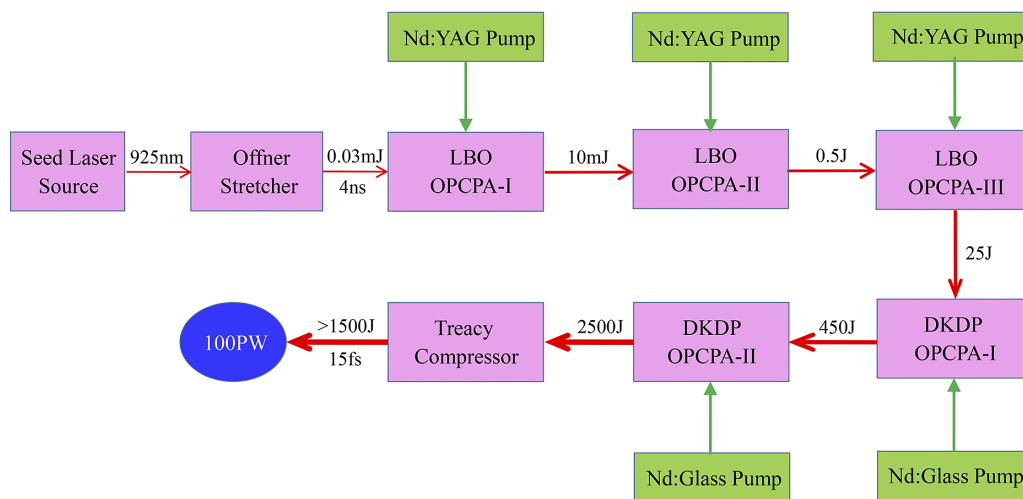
Nd:YAG Pump

Nd:YAG Pump

Nd:YAG Pump

Seed Laser Source

925nm

Offner Stretcher

0.03mJ
4ns

LBO OPCPA-I

10mJ

LBO OPCPA-II

0.5J

LBO OPCPA-III

25J

100PW

>1500J
15fs

Treacy Compressor

2500J

DKDP OPCPA-II

450J

DKDP OPCPA-I

Nd:Glass Pump

Nd:Glass Pump